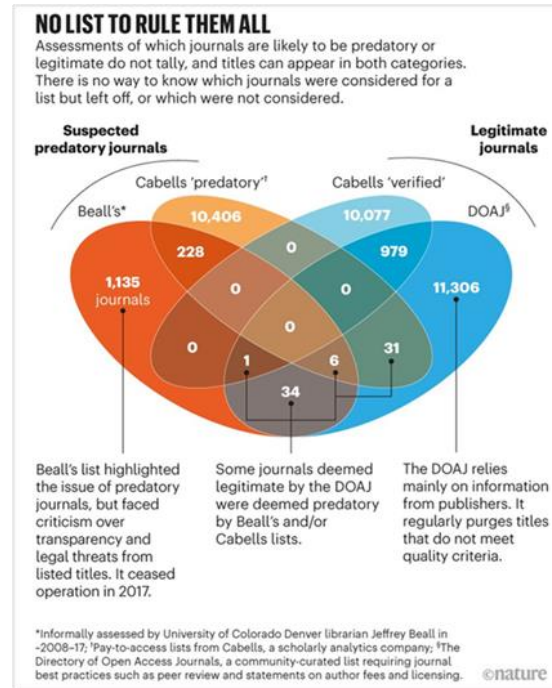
NO LIST TO RULE THEM ALL

Assessments of which journals are likely to be predatory or legitimate do not tally, and titles can appear in both categories. There is no way to know which journals were considered for a list but left off, or which were not considered.

Suspected predatory journals

Legitimate journals

Cabells 'predatory'†

Cabells 'verified'

Beall's*

DOAJ§

10,406

10,077

228

0

979

1,135 journals

0

0

11,306

0

0

1

6

31

34

Beall's list highlighted the issue of predatory journals, but faced criticism over transparency and legal threats from listed titles. It ceased operation in 2017.

Some journals deemed legitimate by the DOAJ were deemed predatory by Beall's and/or Cabells lists.

The DOAJ relies mainly on information from publishers. It regularly purges titles that do not meet quality criteria.

*Informally assessed by University of Colorado Denver librarian Jeffrey Beall in ~2008–17; †Pay-to-access lists from Cabells, a scholarly analytics company; §The Directory of Open Access Journals, a community-curated list requiring journal best practices such as peer review and statements on author fees and licensing.

©nature